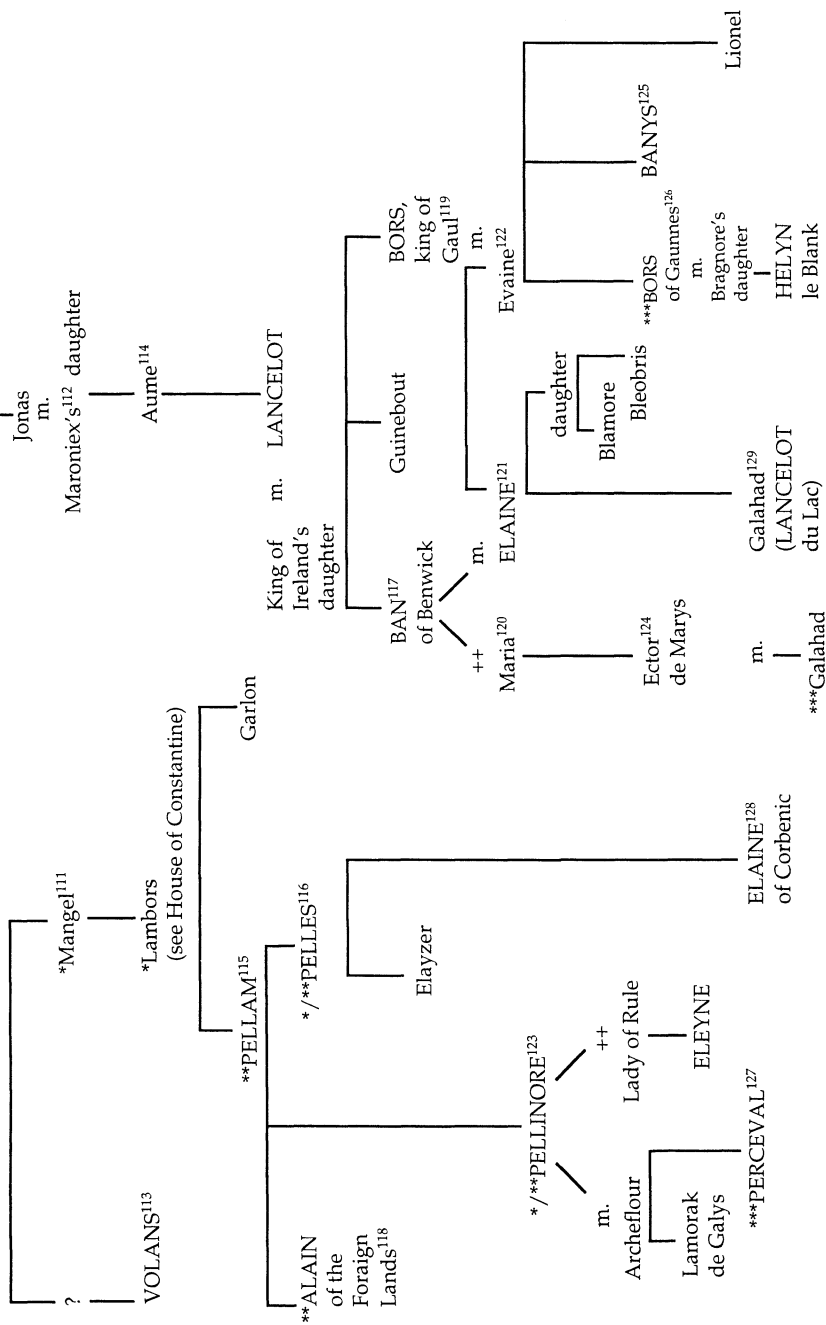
Jonas
m.
Maroniex's$^{112}$ daughter

Aume$^{114}$

LANCELOT

m.

King of Ireland's daughter

Guinebout

BORS, king of Gaul$^{119}$

m.

Evaine$^{122}$

ELAINE$^{121}$

BAN$^{117}$ of Benwick

m.

++

Maria$^{120}$

Ector$^{124}$ de Marys

Galahad$^{129}$ (LANCELOT du Lac)

daughter

Blamore

Bleobris

***BORS of Gaunnes$^{126}$

m.

Bragnore's daughter

HELYN le Blank

BANYS$^{125}$

Lionel

m.

***Galahad

?

VOLANS$^{113}$

*Mangel$^{111}$

*Lambors (see House of Constantine)

Garlon

**PELLAM$^{115}$

**ALAIN of the Foraign Lands$^{118}$

*/**PELLES$^{116}$

Elayzer

ELAINE$^{128}$ of Corbenic

*/**PELLINORE$^{123}$

++

Lady of Rule

ELEYNE

m.

Archeflour

Lamorak de Galys

***PERCEVAL$^{127}$